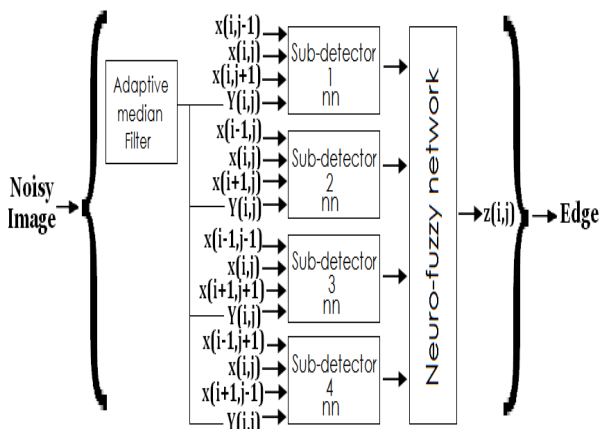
Noisy Image

Adaptive median Filter

x(i,j-1)
x(i,j)
x(i,j+1)
Y(i,j)
Sub-detector 1 nn

x(i-1,j)
x(i,j)
x(i+1,j)
Y(i,j)
Sub-detector 2 nn

x(i-1,j-1)
x(i,j)
x(i+1,j+1)
Y(i,j)
Sub-detector 3 nn

x(i-1,j+1)
x(i,j)
x(i+1,j-1)
Y(i,j)
Sub-detector 4 nn

Neuro-fuzzy network

z(i,j)

Edge